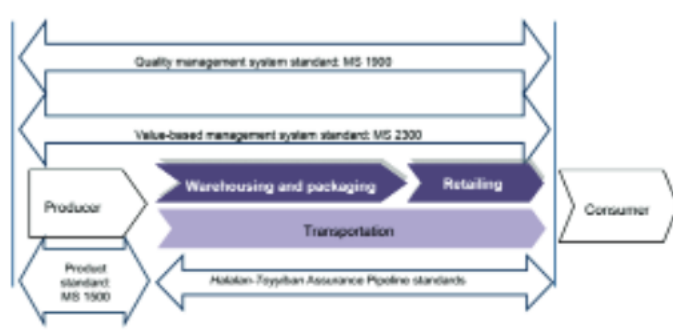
Quality management system standard: MS 1900

Value-based management system standard: MS 2300

Producer

Warehousing and packaging

Retailing

Consumer

Transportation

Product standard: MS 1500

Halalan-Toyyiban Assurance Pipeline standards